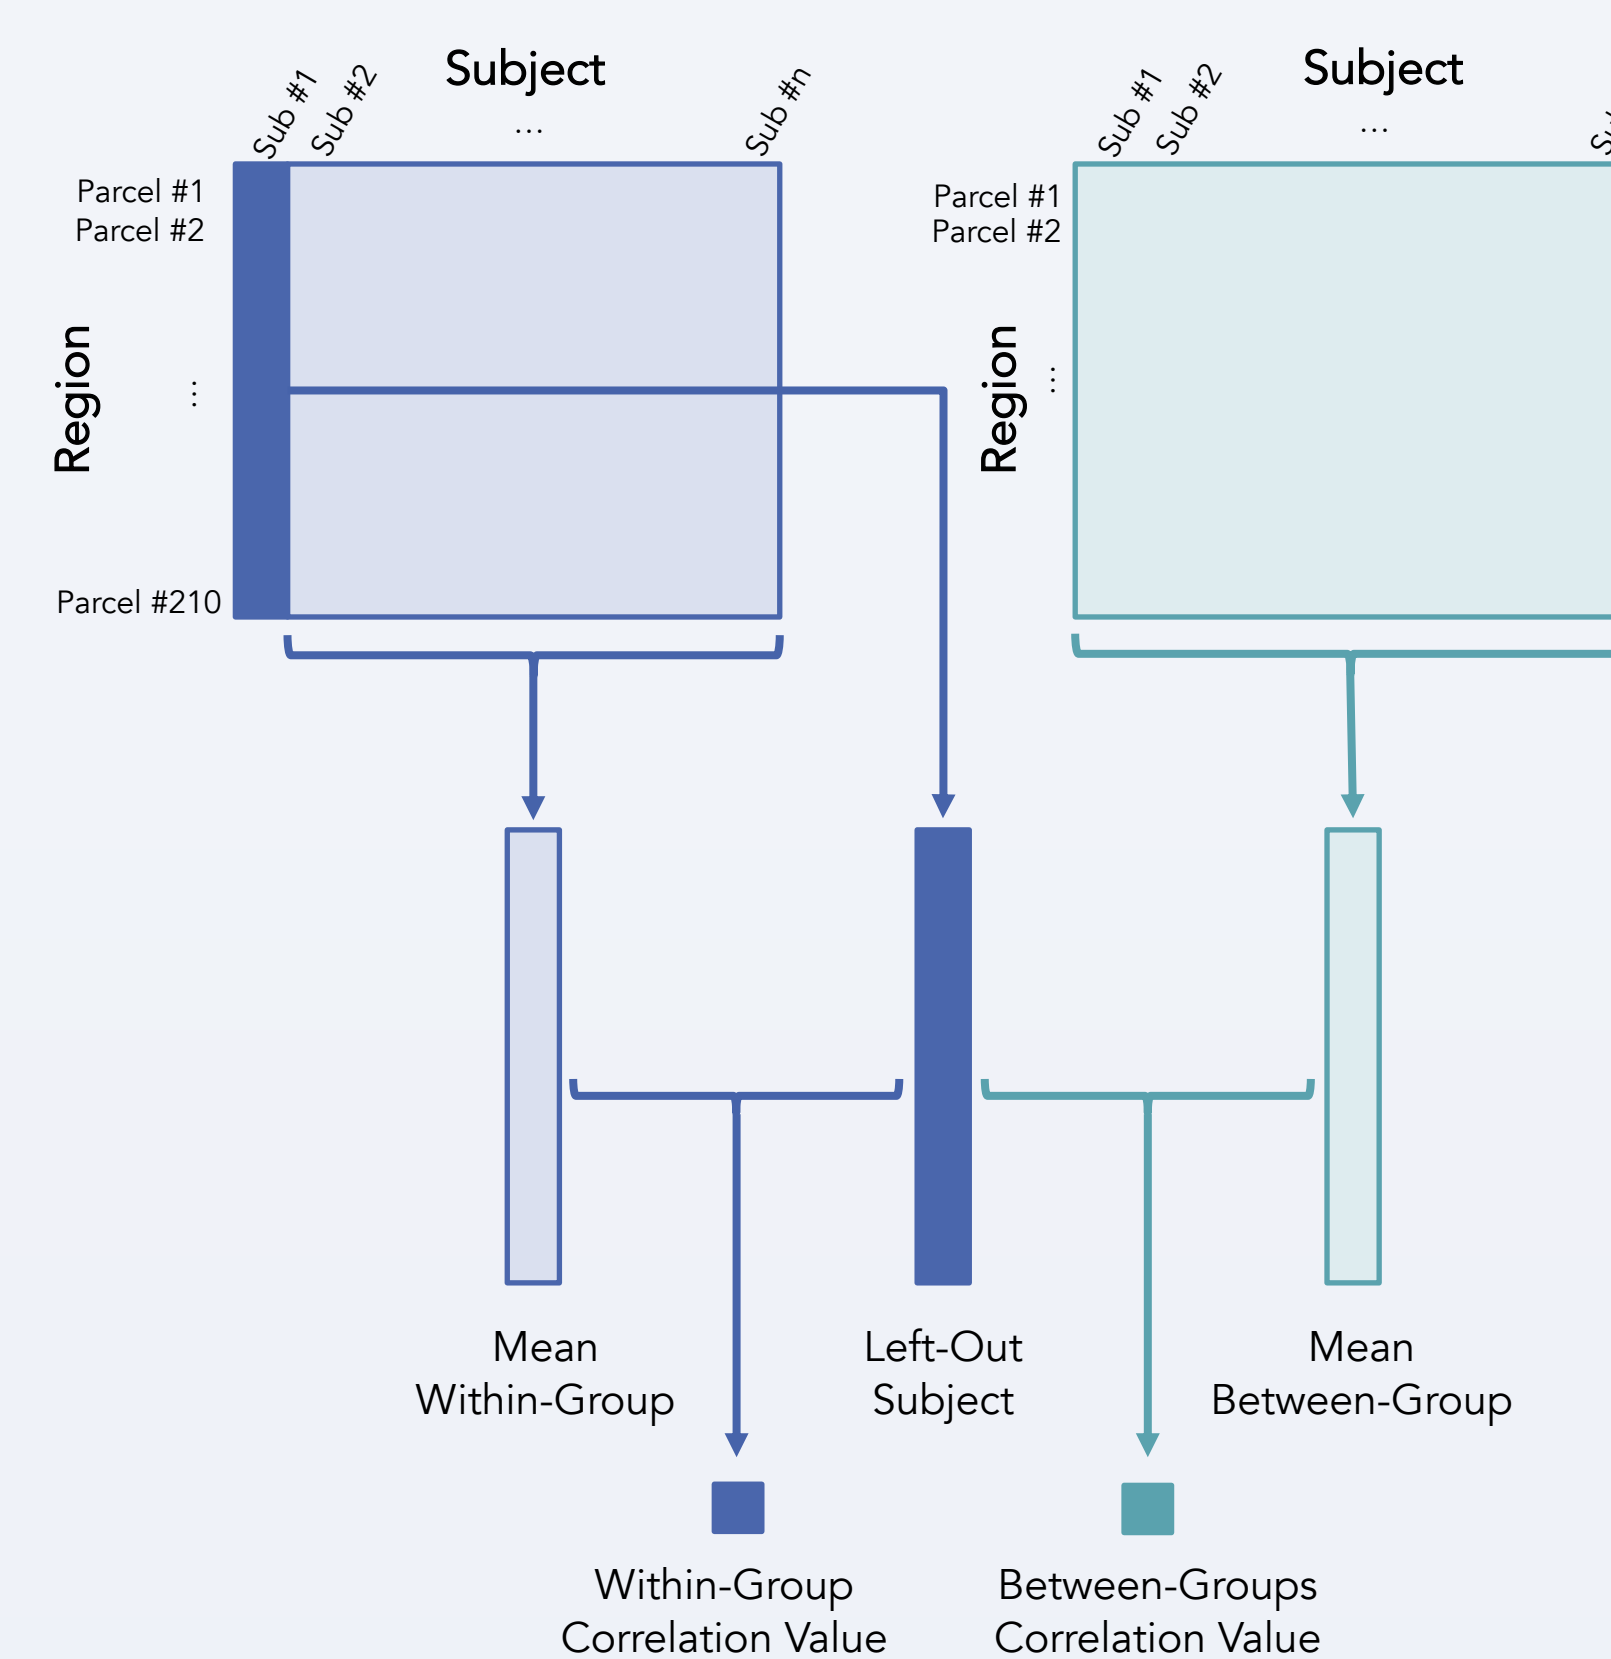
Subject

Sub #1
Sub #2
...
Sub #n

Parcel #1
Parcel #2
Region
⋮
Parcel #210

Subject

Sub #1
Sub #2
...
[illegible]

Parcel #1
Parcel #2
Region
⋮

Mean
Within-Group

Left-Out
Subject

Mean
Between-Group

Within-Group
Correlation Value

Between-Groups
Correlation Value